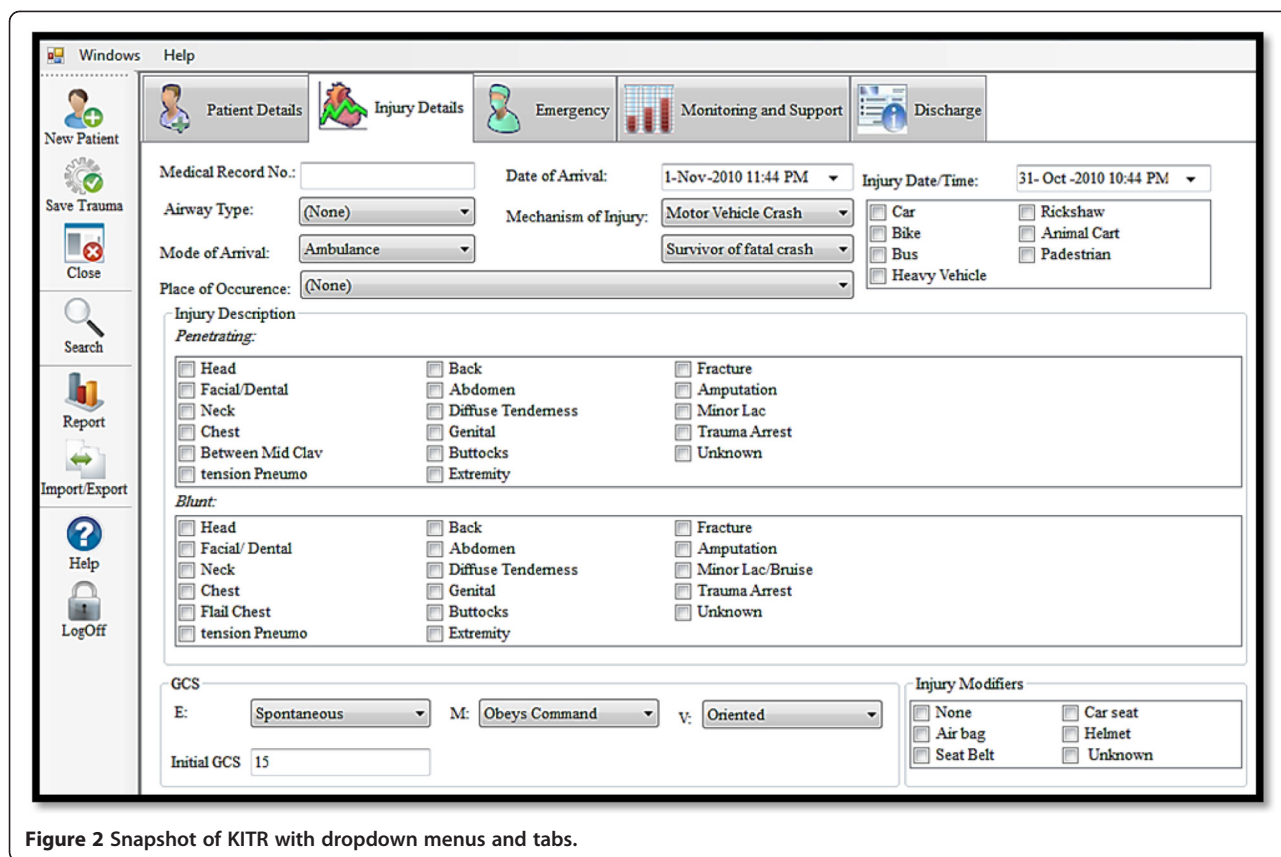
Windows Help

New Patient
Save Trauma
Close
Search
Report
Import/Export
Help
LogOff

Patient Details | Injury Details | Emergency | Monitoring and Support | Discharge

Medical Record No.:
Date of Arrival: 1-Nov-2010 11:44 PM
Injury Date/Time: 31- Oct -2010 10:44 PM
Airway Type: (None)
Mechanism of Injury: Motor Vehicle Crash
Car
Bike
Bus
Heavy Vehicle
Rickshaw
Animal Cart
Padestrian
Mode of Arrival: Ambulance
Survivor of fatal crash
Place of Occurence: (None)

Injury Description
Penetrating:

| | | |
|---|---|---|
| Head | Back | Fracture |
| Facial/Dental | Abdomen | Amputation |
| Neck | Diffuse Tenderness | Minor Lac |
| Chest | Genital | Trauma Arrest |
| Between Mid Clav | Buttocks | Unknown |
| tension Pneumo | Extremity | |

Blunt:

| | | |
|---|---|---|
| Head | Back | Fracture |
| Facial/ Dental | Abdomen | Amputation |
| Neck | Diffuse Tenderness | Minor Lac/Bruise |
| Chest | Genital | Trauma Arrest |
| Flail Chest | Buttocks | Unknown |
| tension Pneumo | Extremity | |

GCS
E: Spontaneous
M: Obeys Command
V: Oriented
Initial GCS 15

Injury Modifiers
None
Air bag
Seat Belt
Car seat
Helmet
Unknown

Figure 2 Snapshot of KITR with dropdown menus and tabs.